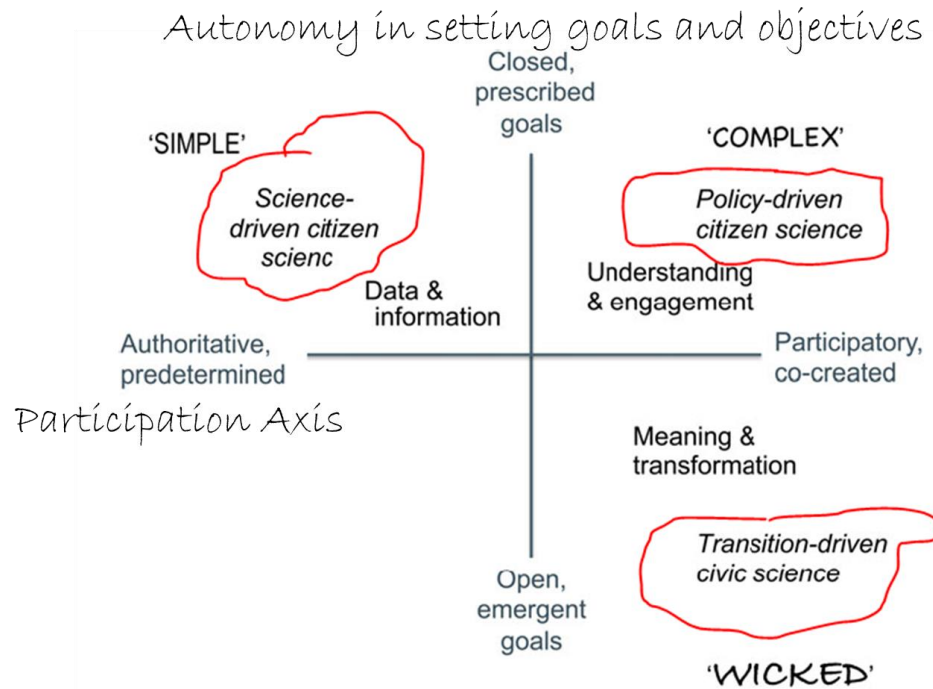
Autonomy in setting goals and objectives

Closed, prescribed goals

'SIMPLE'

Science-driven citizen scienc

'COMPLEX'

Policy-driven citizen science

Understanding & engagement

Data & information

Authoritative, predetermined

Participatory, co-created

Participation Axis

Meaning & transformation

Transition-driven civic science

Open, emergent goals

'WICKED'